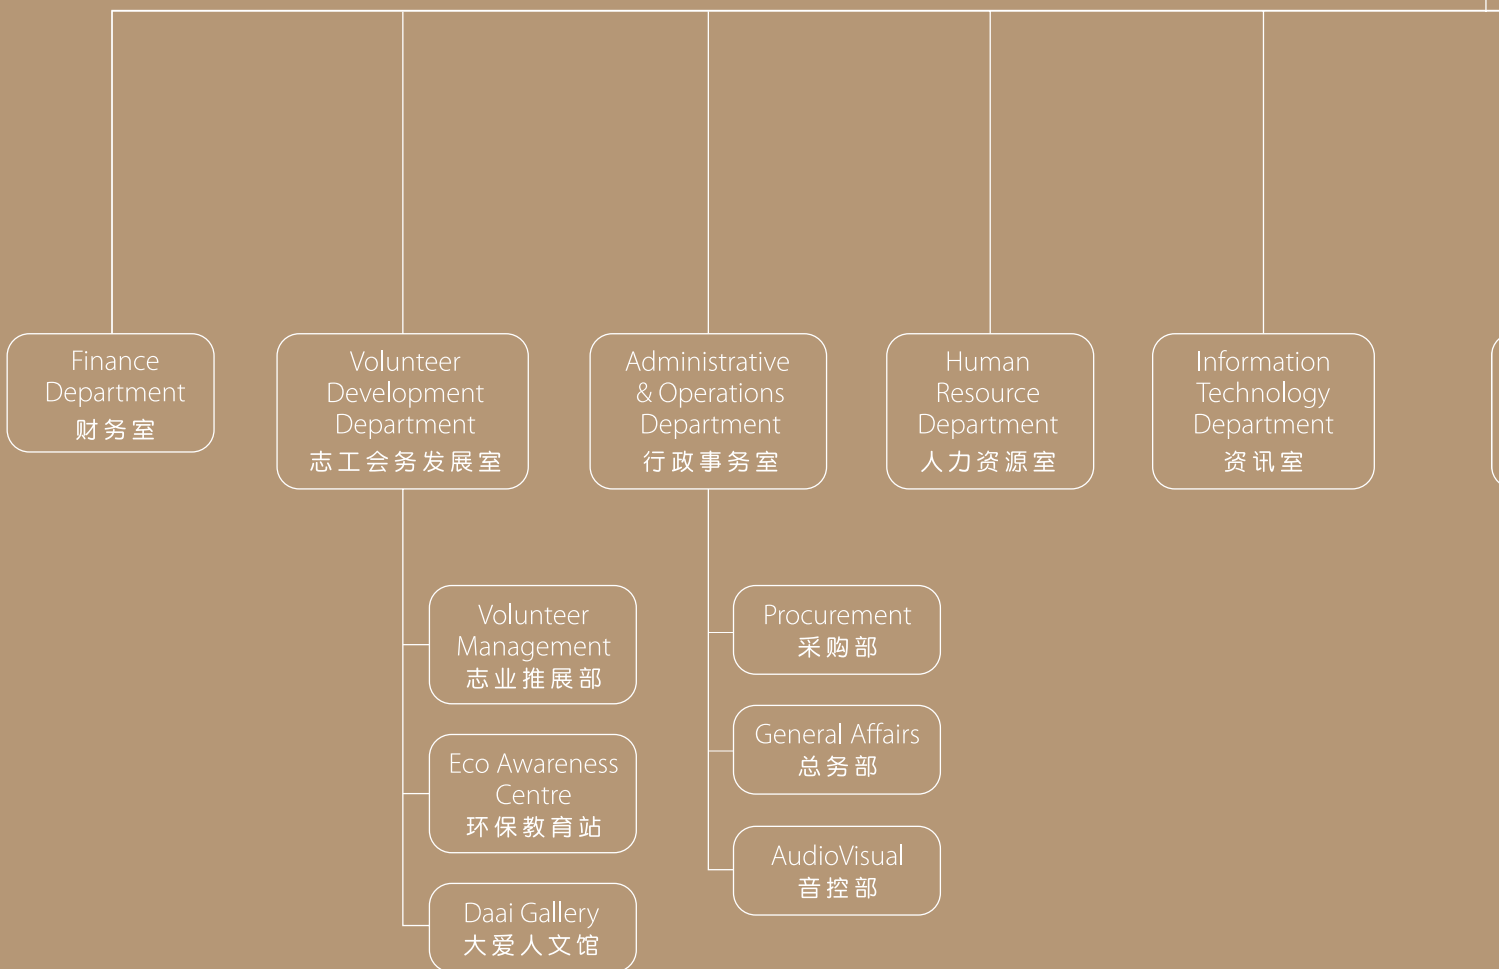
Finance Department
财务室

Volunteer Development Department
志工会务发展室

Administrative & Operations Department
行政事务室

Human Resource Department
人力资源室

Information Technology Department
资讯室

Volunteer Management
志业推展部

Eco Awareness Centre
环保教育站

Daai Gallery
大爱人文馆

Procurement
采购部

General Affairs
总务部

AudioVisual
音控部